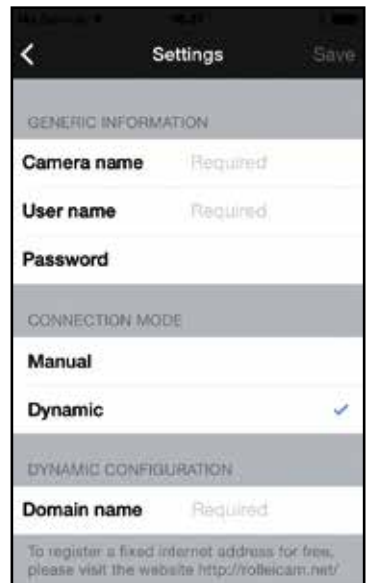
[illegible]

Settings

Save

GENERIC INFORMATION

Camera name Required

User name Required

Password

CONNECTION MODE

Manual

Dynamic

DYNAMIC CONFIGURATION

Domain name Required

To register a fixed internet address for free, please visit the website http://rolleicam.net/